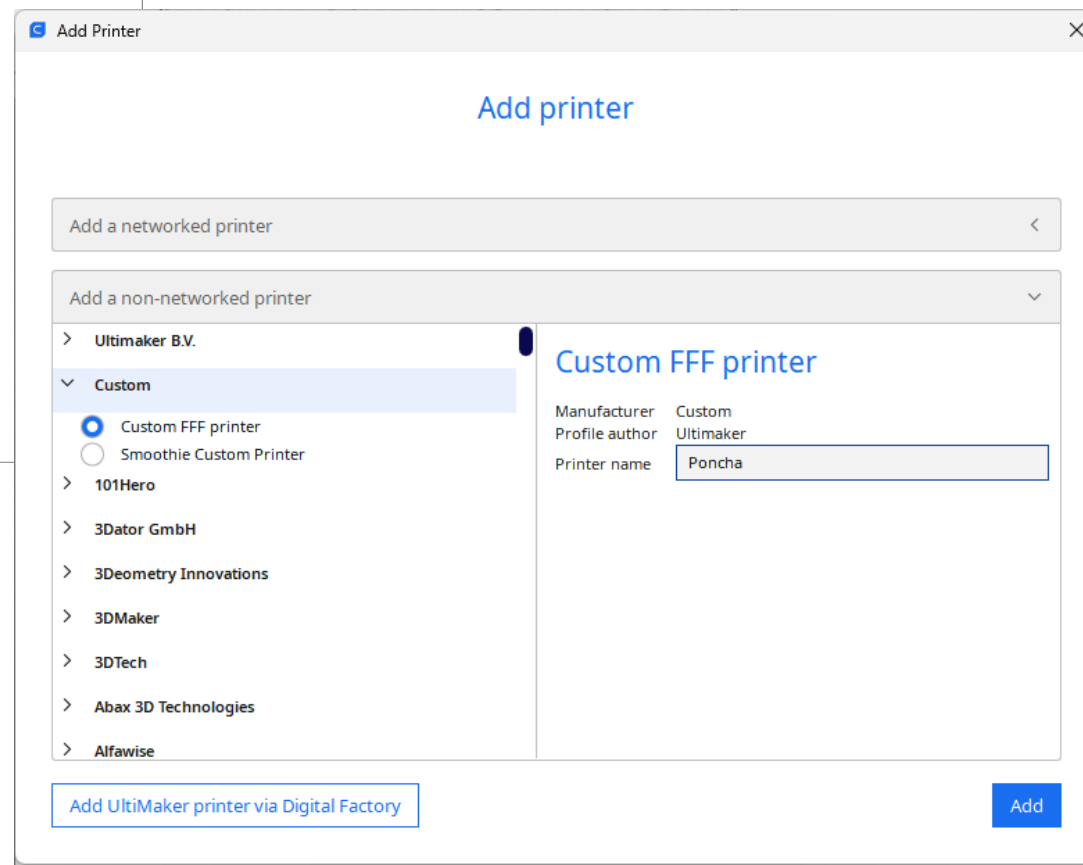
Add Printer

Add printer

Add a networked printer

Add a non-networked printer

Ultimaker B.V.

Custom

Custom FFF printer

Smoothie Custom Printer

101Hero

3Dator GmbH

3Deometry Innovations

3DMaker

3DTech

Abax 3D Technologies

Alfawise

Custom FFF printer

Manufacturer Custom
Profile author Ultimaker
Printer name Poncha

Add UltiMaker printer via Digital Factory

Add